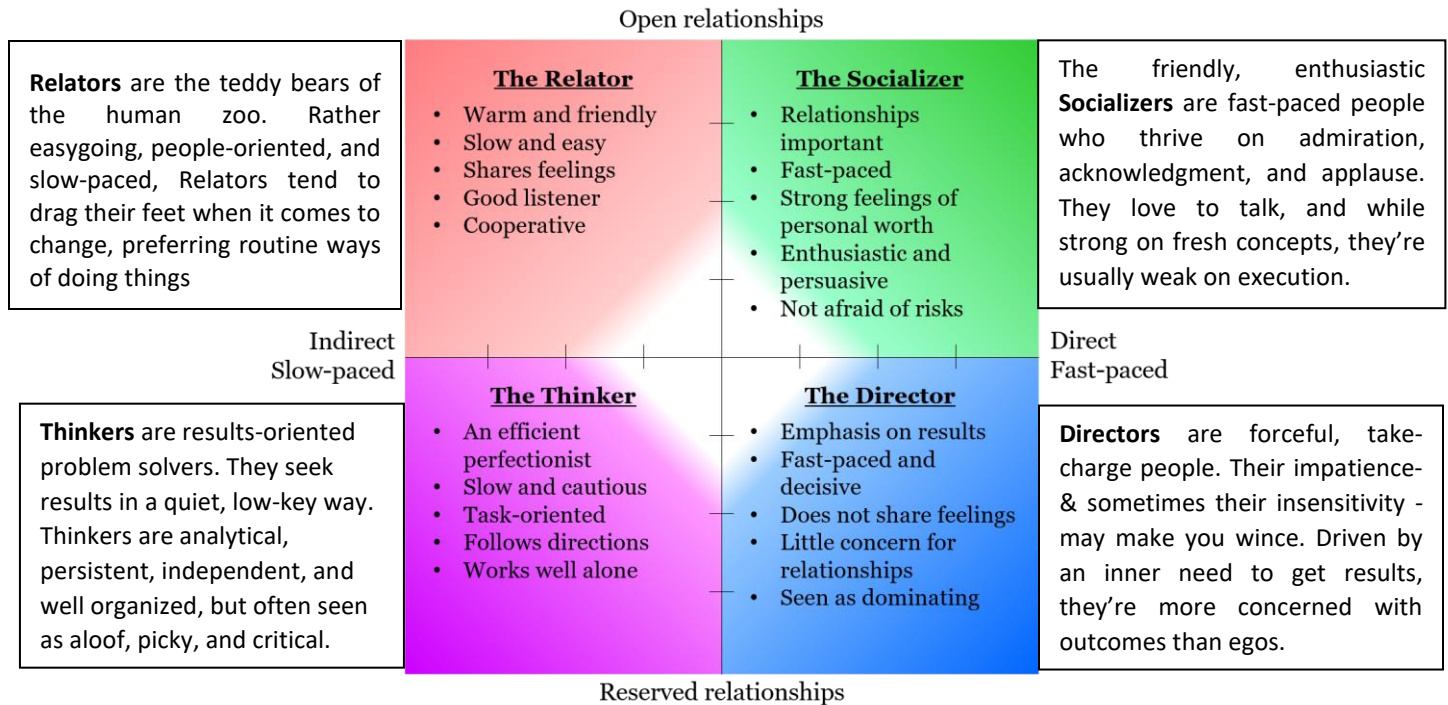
Open relationships

**Relators** are the teddy bears of the human zoo. Rather easygoing, people-oriented, and slow-paced, Relators tend to drag their feet when it comes to change, preferring routine ways of doing things

The Relator
- Warm and friendly
- Slow and easy
- Shares feelings
- Good listener
- Cooperative

The Socializer
- Relationships important
- Fast-paced
- Strong feelings of personal worth
- Enthusiastic and persuasive
- Not afraid of risks

The friendly, enthusiastic **Socializers** are fast-paced people who thrive on admiration, acknowledgment, and applause. They love to talk, and while strong on fresh concepts, they're usually weak on execution.

Indirect
Slow-paced

Direct
Fast-paced

**Thinkers** are results-oriented problem solvers. They seek results in a quiet, low-key way. Thinkers are analytical, persistent, independent, and well organized, but often seen as aloof, picky, and critical.

The Thinker
- An efficient perfectionist
- Slow and cautious
- Task-oriented
- Follows directions
- Works well alone

The Director
- Emphasis on results
- Fast-paced and decisive
- Does not share feelings
- Little concern for relationships
- Seen as dominating

**Directors** are forceful, take-charge people. Their impatience- & sometimes their insensitivity - may make you wince. Driven by an inner need to get results, they're more concerned with outcomes than egos.

Reserved relationships